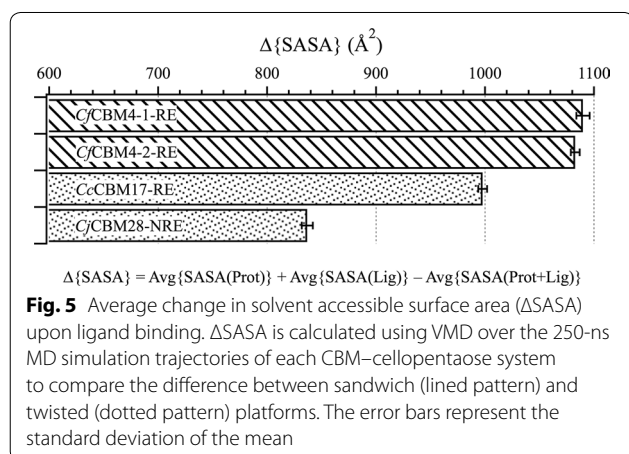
$\Delta\{\text{SASA}\}$ ($\text{Å}^2$)

600 700 800 900 1000 1100

*Cf*CBM4-1-RE

*Cf*CBM4-2-RE

*Cc*CBM17-RE

*Cj*CBM28-NRE

$\Delta\{\text{SASA}\} = \text{Avg}\{\text{SASA(Prot)}\} + \text{Avg}\{\text{SASA(Lig)}\} - \text{Avg}\{\text{SASA(Prot+Lig)}\}$

**Fig. 5** Average change in solvent accessible surface area (ΔSASA) upon ligand binding. ΔSASA is calculated using VMD over the 250-ns MD simulation trajectories of each CBM–cellopentaose system to compare the difference between sandwich (lined pattern) and twisted (dotted pattern) platforms. The error bars represent the standard deviation of the mean